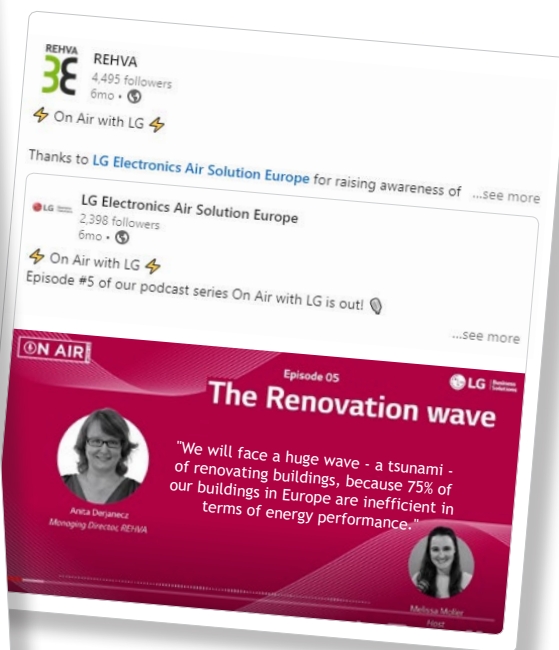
REHVA

REHVA
4,495 followers
6mo •

⚡ On Air with LG ⚡

Thanks to LG Electronics Air Solution Europe for raising awareness of ...see more

LG Business Solutions

LG Electronics Air Solution Europe
2,398 followers
6mo •

⚡ On Air with LG ⚡
Episode #5 of our podcast series On Air with LG is out!

...see more

ON AIR

Episode 05

LG Business Solutions

The Renovation wave

"We will face a huge wave - a tsunami - of renovating buildings, because 75% of our buildings in Europe are inefficient in terms of energy performance."

Anita Derjanecz
Managing Director, REHVA

Melissa Moller
Host